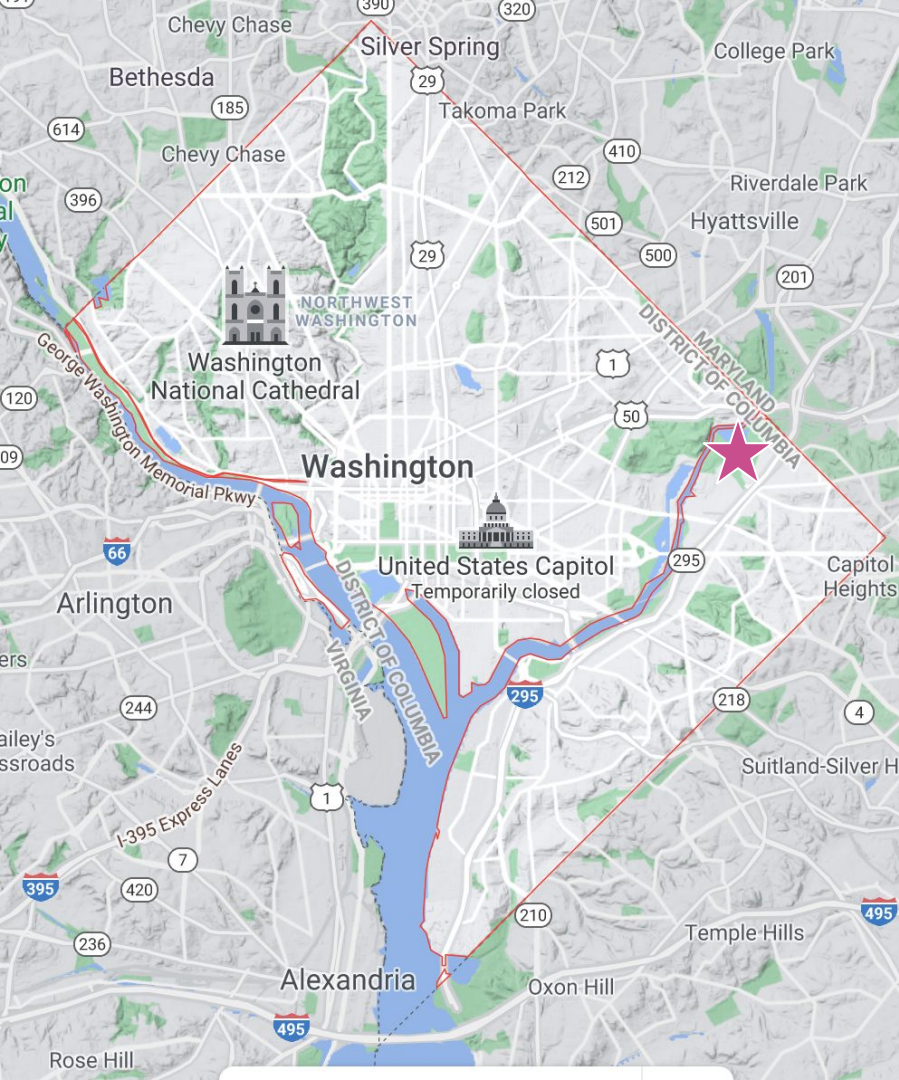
390
320
Chevy Chase
Silver Spring
College Park
Bethesda
29
185
Takoma Park
614
410
Chevy Chase
212
Riverdale Park
396
501
Hyattsville
500
29
201
NORTHWEST WASHINGTON
MARYLAND
DISTRICT OF COLUMBIA
George Washington Memorial Pkwy
Washington National Cathedral
1
120
50
Washington
66
United States Capitol
Temporarily closed
295
Capitol Heights
Arlington
DISTRICT OF COLUMBIA
VIRGINIA
295
244
218
4
ailey's
ssroads
Suitland-Silver H
I-395 Express Lanes
1
7
395
420
210
495
236
Temple Hills
Alexandria
Oxon Hill
495
Rose Hill